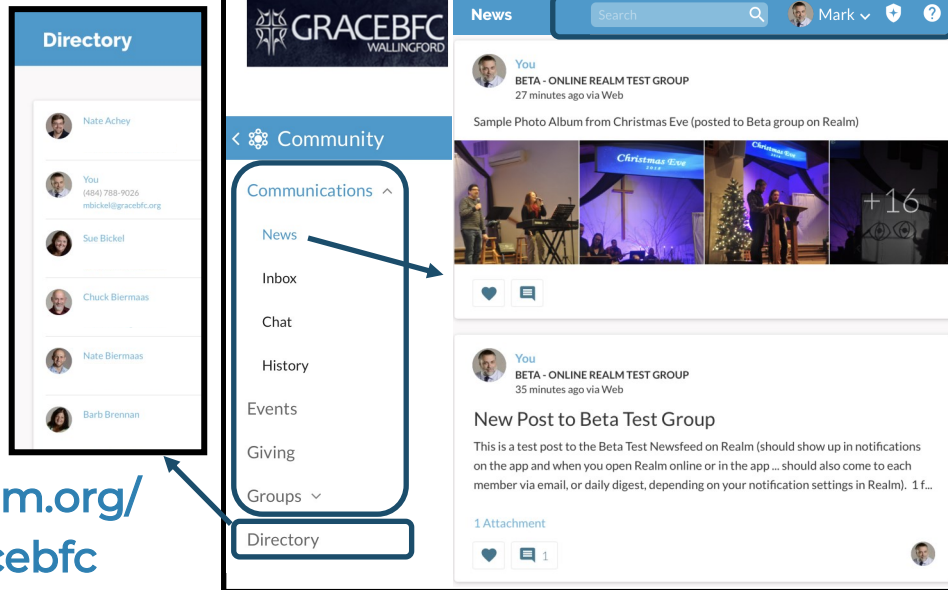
Directory

Nate Achey

You
(484) 788-9026
mbickel@gracebfc.org

Sue Bickel

Chuck Biermaas

Nate Biermaas

Barb Brennan

m.org/
cebfc

GRACEBFC
WALLINGFORD

< Community

Communications ^

News

Inbox

Chat

History

Events

Giving

Groups ˅

Directory

News

Search

Mark

You
BETA - ONLINE REALM TEST GROUP
27 minutes ago via Web

Sample Photo Album from Christmas Eve (posted to Beta group on Realm)

Christmas Eve

+16

You
BETA - ONLINE REALM TEST GROUP
35 minutes ago via Web

New Post to Beta Test Group

This is a test post to the Beta Test Newsfeed on Realm (should show up in notifications on the app and when you open Realm online or in the app ... should also come to each member via email, or daily digest, depending on your notification settings in Realm). 1 f...

1 Attachment

1